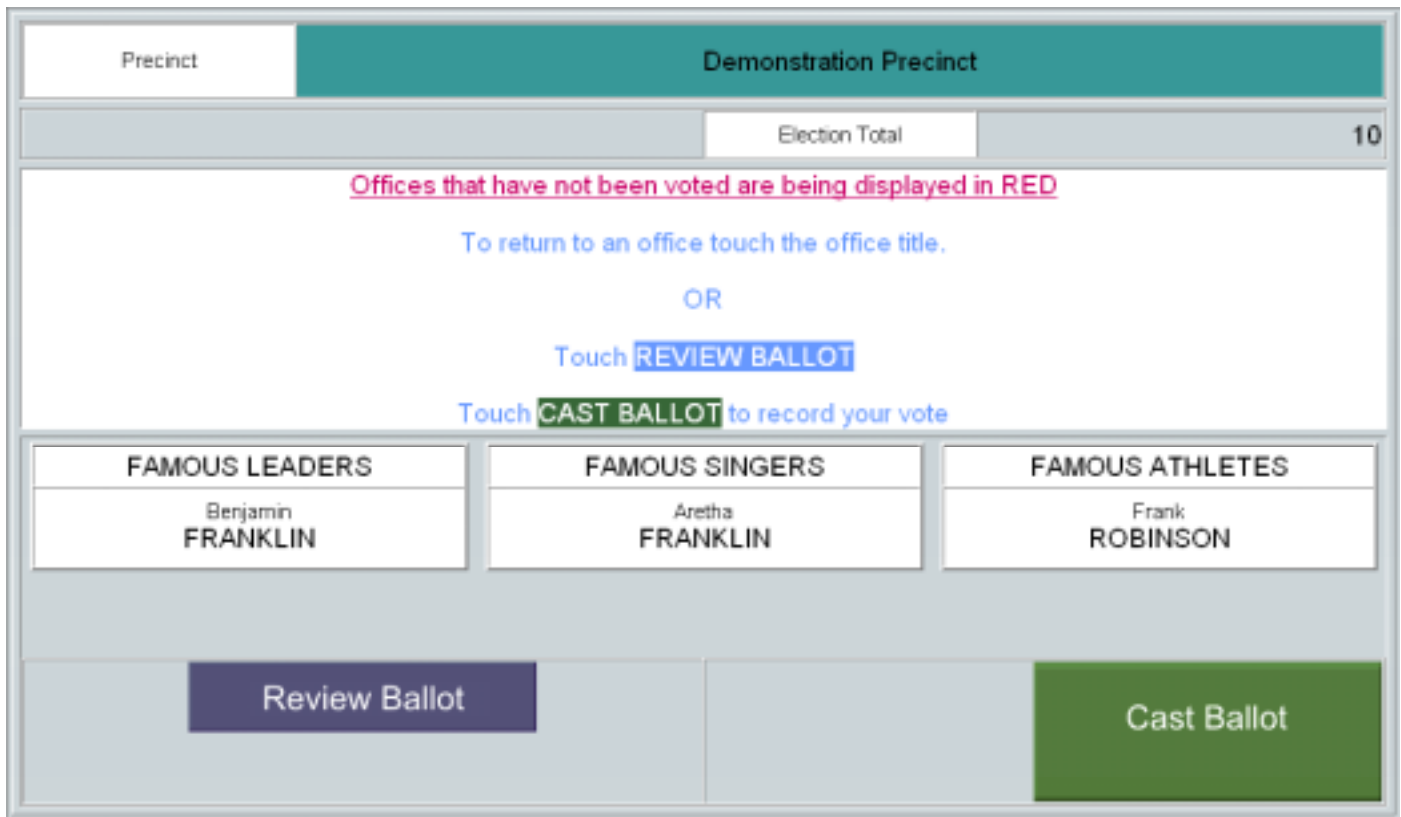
Precinct

Demonstration Precinct

Election Total

10

Offices that have not been voted are being displayed in RED

To return to an office touch the office title.

OR

Touch REVIEW BALLOT

Touch CAST BALLOT to record your vote

| FAMOUS LEADERS | FAMOUS SINGERS | FAMOUS ATHLETES |
|---|---|---|
| Benjamin FRANKLIN | Aretha FRANKLIN | Frank ROBINSON |

Review Ballot

Cast Ballot